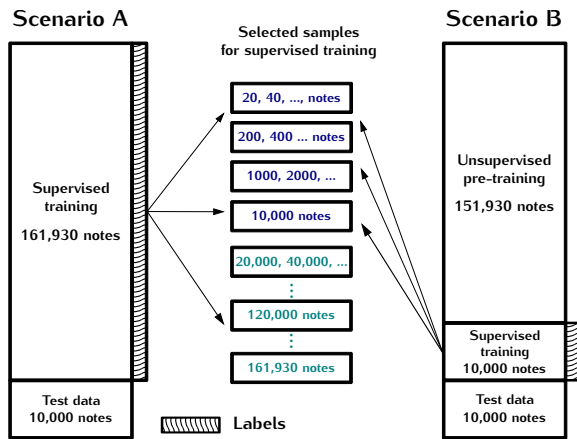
Scenario A

Supervised training

161,930 notes

Test data
10,000 notes

Selected samples for supervised training

20, 40, ..., notes

200, 400 ... notes

1000, 2000, ...

10,000 notes

20,000, 40,000, ...

⋮

120,000 notes

⋮

161,930 notes

Labels

Scenario B

Unsupervised pre-training

151,930 notes

Supervised training
10,000 notes

Test data
10,000 notes